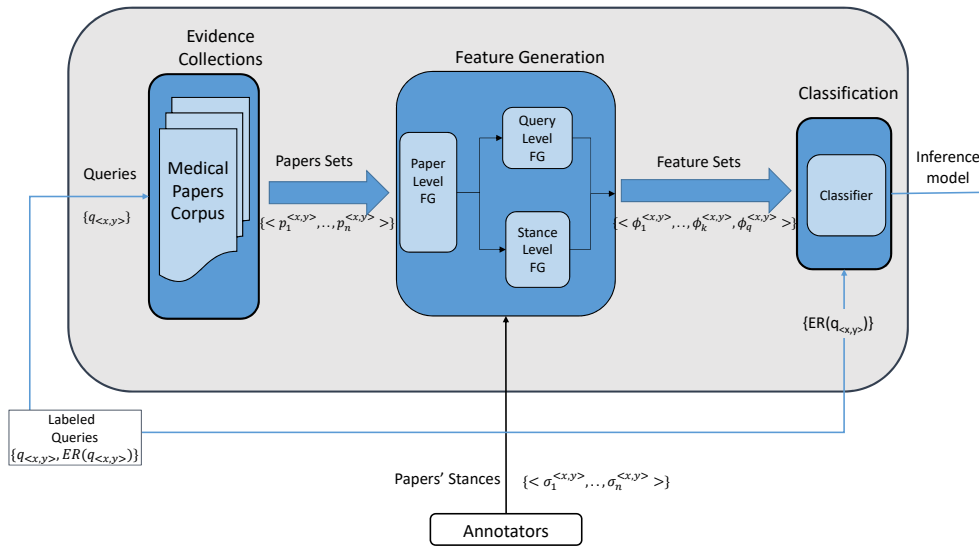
Evidence Collections

Feature Generation

Classification

Queries

$\{q_{<x,y>}\}$

Medical Papers Corpus

Papers Sets

$\{< p_1^{<x,y>},..,p_n^{<x,y>} >\}$

Paper Level FG

Query Level FG

Stance Level FG

Feature Sets

$\{< \phi_1^{<x,y>},..,\phi_k^{<x,y>},\phi_q^{<x,y>} >\}$

Classifier

Inference model

$\{ER(q_{<x,y>})\}$

Labeled Queries $\{q_{<x,y>}, ER(q_{<x,y>})\}$

Papers' Stances

$\{< \sigma_1^{<x,y>},..,\sigma_n^{<x,y>} >\}$

Annotators